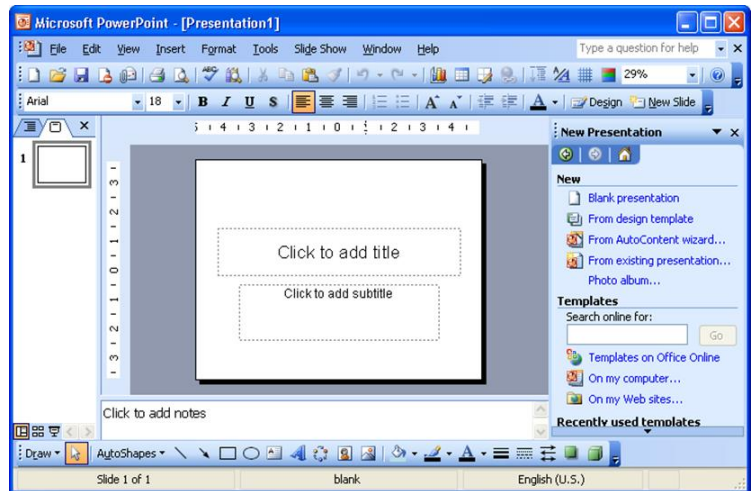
Microsoft PowerPoint - [Presentation1]

File Edit View Insert Format Tools Slide Show Window Help

Type a question for help

29%

Arial 18 B I U S

A Design New Slide

5 4 3 2 1 0 1 2 3 4

1

Click to add title

Click to add subtitle

Click to add notes

New Presentation

New

Blank presentation

From design template

From AutoContent wizard...

From existing presentation...

Photo album...

Templates

Search online for:

Go

Templates on Office Online

On my computer...

On my Web sites...

Recently used templates

Draw AutoShapes

Slide 1 of 1 blank English (U.S.)